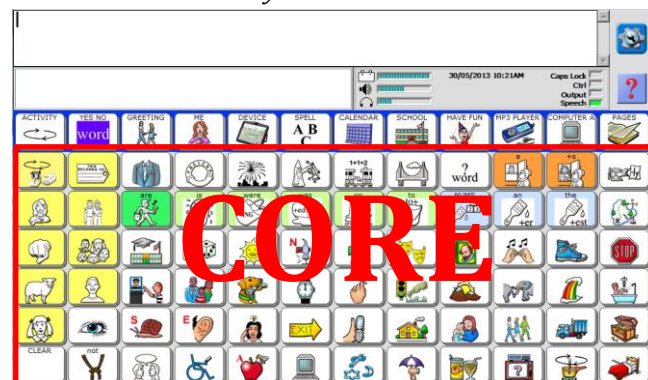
30/05/2013 10:21AM
Caps Lock
Ctrl
Output
Speech

ACTIVITY
YES NO
word
GREETING
ME
DEVICE
SPELL
A B C
CALENDAR
SCHOOL
HAVE FUN
MP3 PLAYER
COMPUTER A
PAGES

?
word
are
is
were
to
an
the
+er
+est
STOP
EXIT
CLEAR
not

CORE